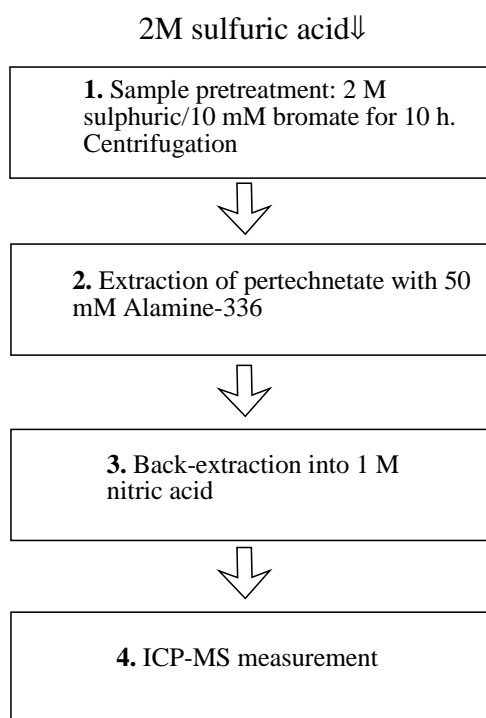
2M sulfuric acid⇓

**1.** Sample pretreatment: 2 M sulphuric/10 mM bromate for 10 h. Centrifugation

**2.** Extraction of pertechnetate with 50 mM Alamine-336

**3.** Back-extraction into 1 M nitric acid

**4.** ICP-MS measurement